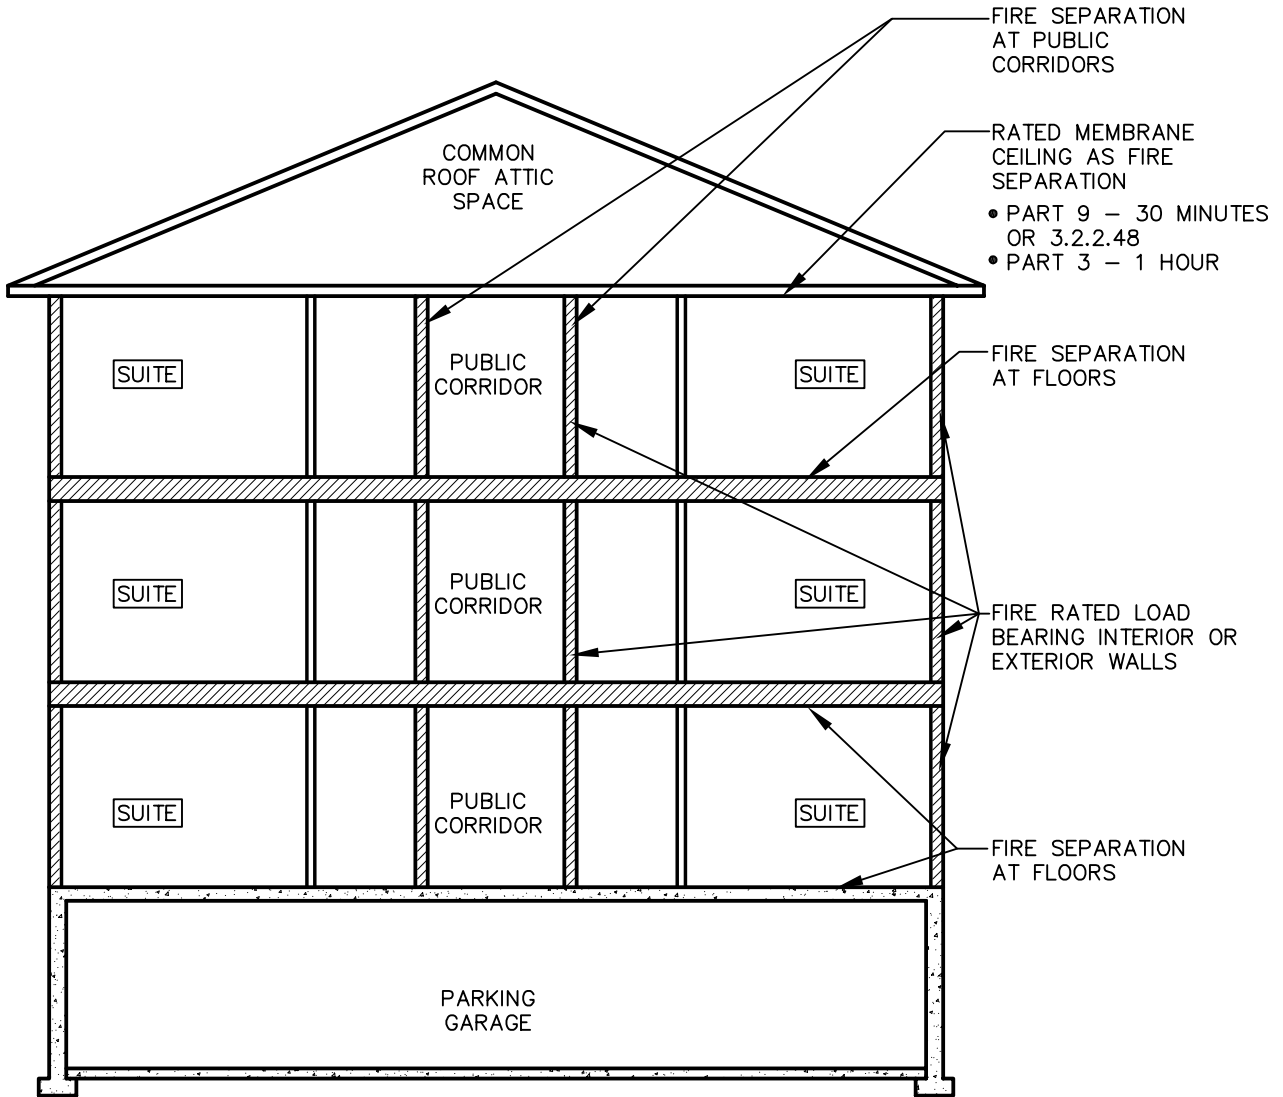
FIRE SEPARATION AT PUBLIC CORRIDORS

COMMON ROOF ATTIC SPACE

RATED MEMBRANE CEILING AS FIRE SEPARATION

• PART 9 – 30 MINUTES OR 3.2.2.48
• PART 3 – 1 HOUR

SUITE

PUBLIC CORRIDOR

SUITE

FIRE SEPARATION AT FLOORS

SUITE

PUBLIC CORRIDOR

SUITE

FIRE RATED LOAD BEARING INTERIOR OR EXTERIOR WALLS

SUITE

PUBLIC CORRIDOR

SUITE

FIRE SEPARATION AT FLOORS

PARKING GARAGE